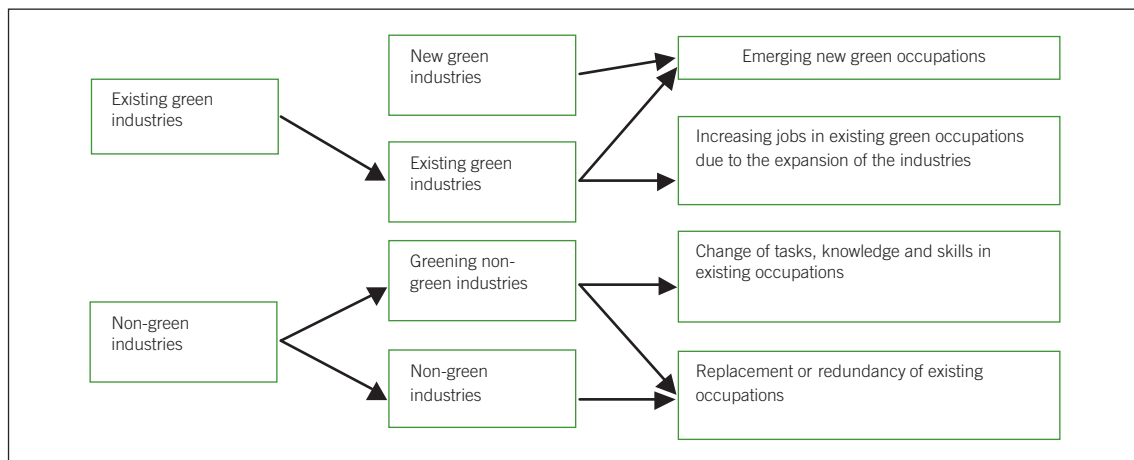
Existing green industries

New green industries

Existing green industries

Emerging new green occupations

Increasing jobs in existing green occupations due to the expansion of the industries

Non-green industries

Greening non-green industries

Non-green industries

Change of tasks, knowledge and skills in existing occupations

Replacement or redundancy of existing occupations